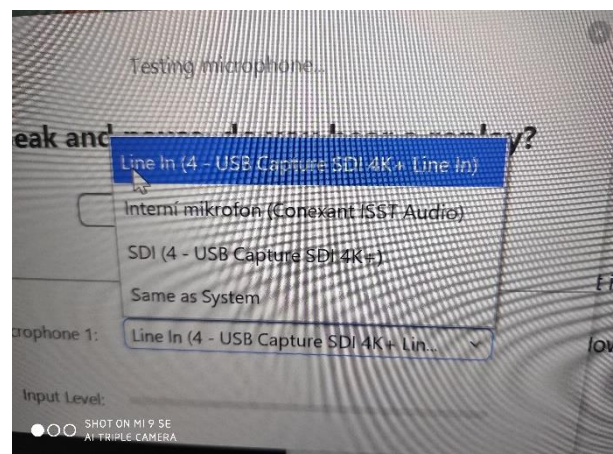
Testing microphone...

eak and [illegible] y?

Line In (4 - USB Capture SDI 4K+ Line In)

Interní mikrofon (Conexant ISST Audio)

SDI (4 - USB Capture SDI 4K+)

Same as System

crophone 1: Line In (4 - USB Capture SDI 4K+ Lin...

lov

Input Level:

SHOT ON MI 9 SE
AI TRIPLE CAMERA